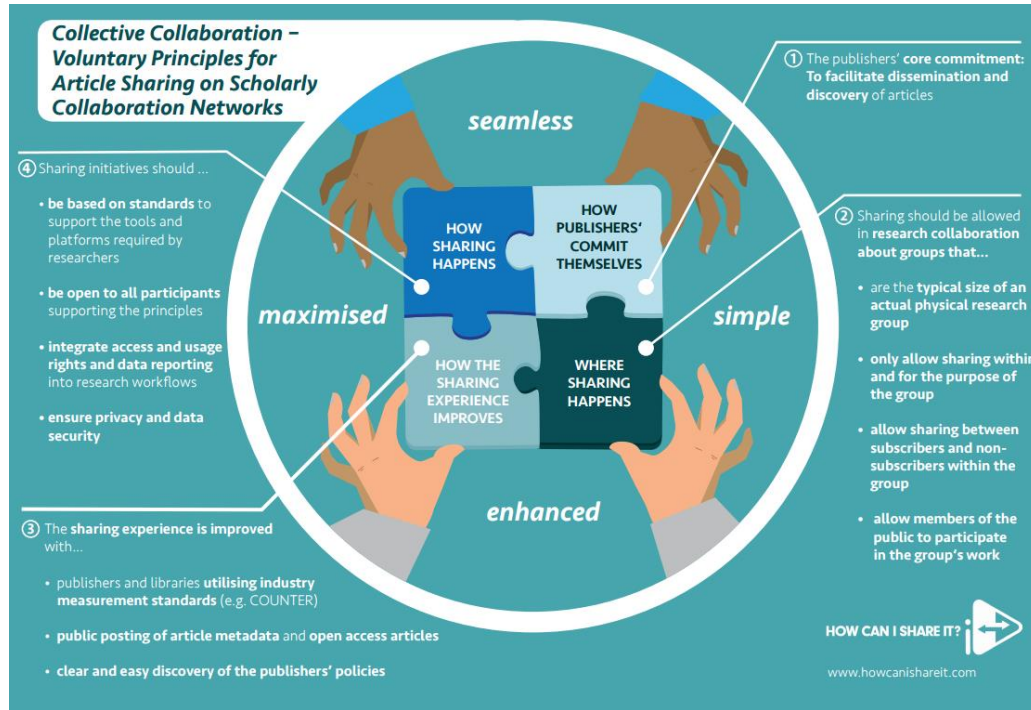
Collective Collaboration – Voluntary Principles for Article Sharing on Scholarly Collaboration Networks

① The publishers' core commitment: To facilitate dissemination and discovery of articles

seamless

HOW SHARING HAPPENS

HOW PUBLISHERS' COMMIT THEMSELVES

HOW THE SHARING EXPERIENCE IMPROVES

WHERE SHARING HAPPENS

maximised

simple

enhanced

④ Sharing initiatives should ...

• be based on standards to support the tools and platforms required by researchers

• be open to all participants supporting the principles

• integrate access and usage rights and data reporting into research workflows

• ensure privacy and data security

② Sharing should be allowed in research collaboration about groups that...

• are the typical size of an actual physical research group

• only allow sharing within and for the purpose of the group

• allow sharing between subscribers and non-subscribers within the group

• allow members of the public to participate in the group's work

③ The sharing experience is improved with...

• publishers and libraries utilising industry measurement standards (e.g. COUNTER)

• public posting of article metadata and open access articles

• clear and easy discovery of the publishers' policies

HOW CAN I SHARE IT?

www.howcanishareit.com